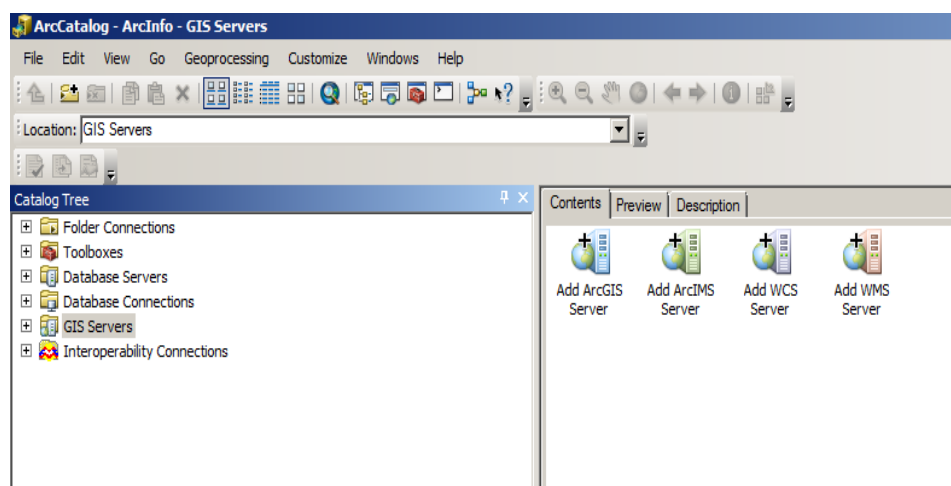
ArcCatalog - ArcInfo - GIS Servers

File Edit View Go Geoprocessing Customize Windows Help

Location: GIS Servers

Catalog Tree

Folder Connections
Toolboxes
Database Servers
Database Connections
GIS Servers
Interoperability Connections

Contents Preview Description

Add ArcGIS Server
Add ArcIMS Server
Add WCS Server
Add WMS Server